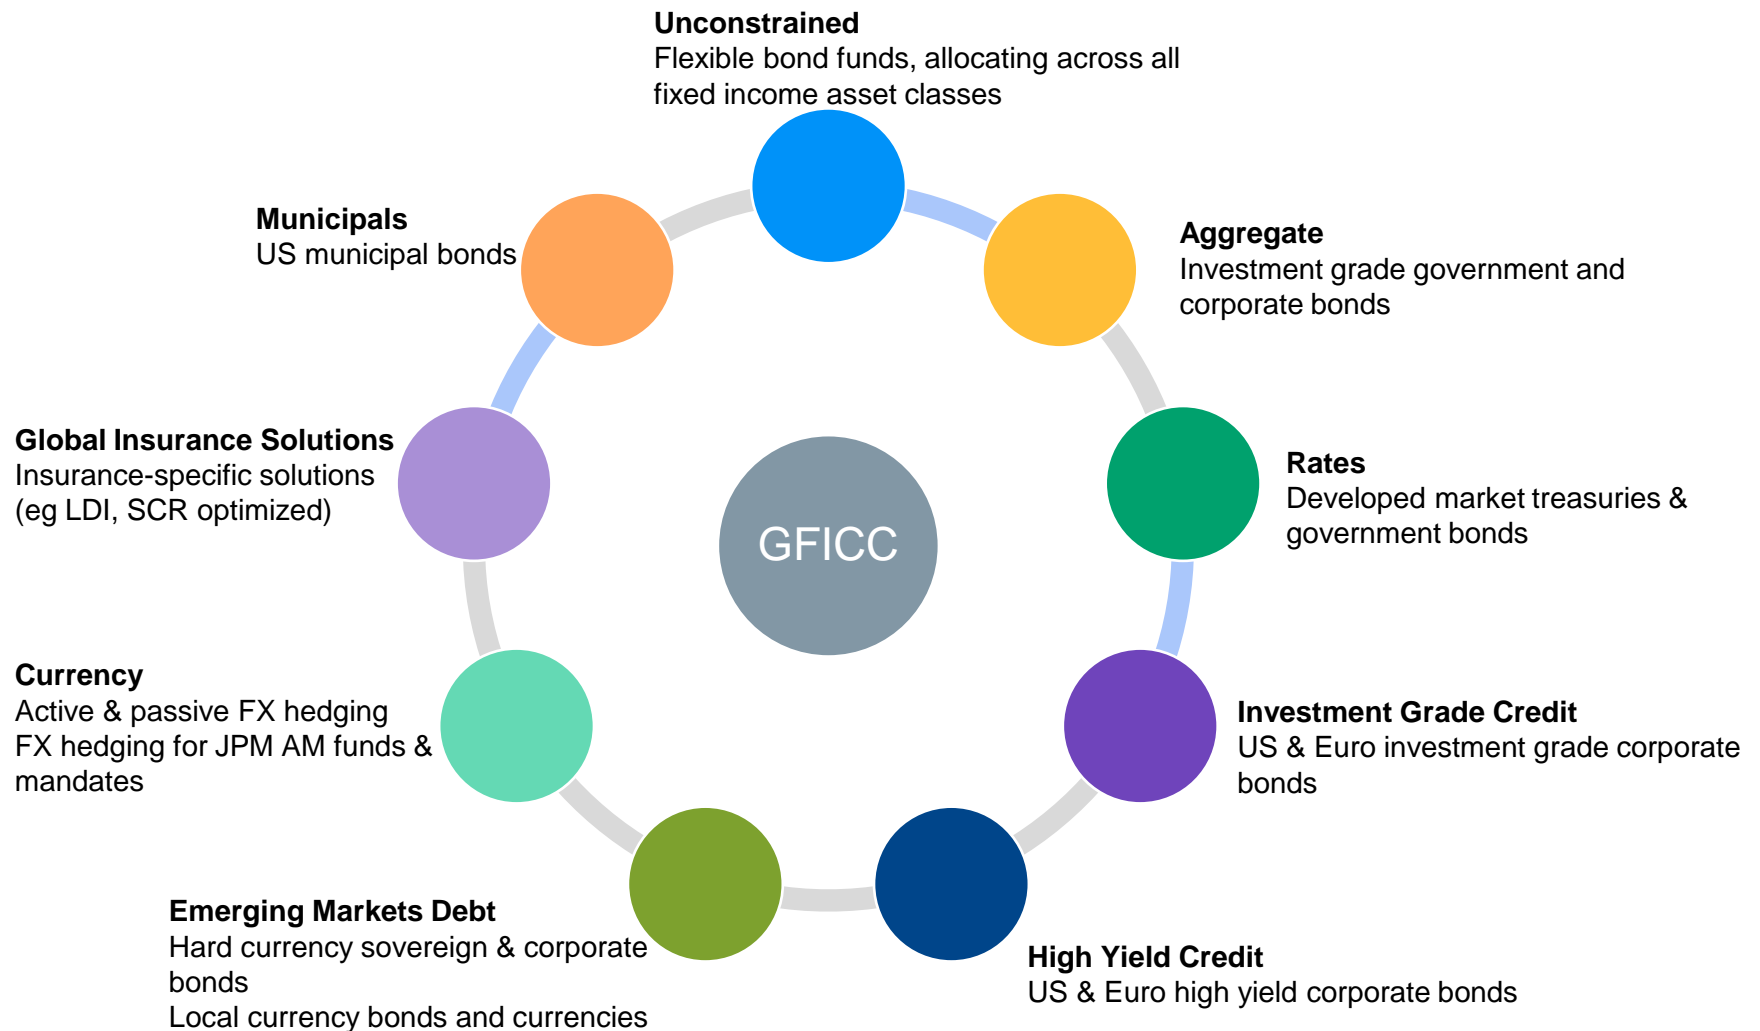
**Unconstrained**
Flexible bond funds, allocating across all fixed income asset classes

**Municipals**
US municipal bonds

**Aggregate**
Investment grade government and corporate bonds

**Global Insurance Solutions**
Insurance-specific solutions (eg LDI, SCR optimized)

GFICC

**Rates**
Developed market treasuries & government bonds

**Currency**
Active & passive FX hedging
FX hedging for JPM AM funds & mandates

**Investment Grade Credit**
US & Euro investment grade corporate bonds

**Emerging Markets Debt**
Hard currency sovereign & corporate bonds
Local currency bonds and currencies

**High Yield Credit**
US & Euro high yield corporate bonds